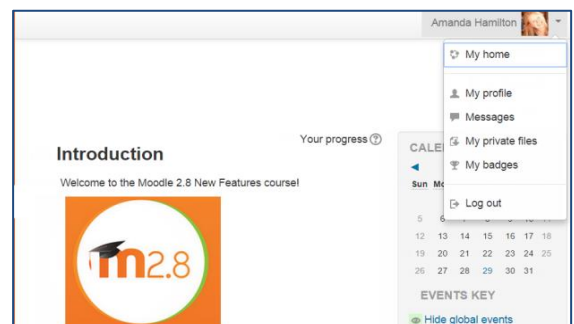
Amanda Hamilton

My home

My profile

Messages

My private files

My badges

Log out

Your progress ?

Introduction

Welcome to the Moodle 2.8 New Features course!

m2.8

CALE

Sun Mo

| 5 | 6 | | | | | |
|---|---|---|---|---|---|---|
| 12 | 13 | 14 | 15 | 16 | 17 | 18 |
| 19 | 20 | 21 | 22 | 23 | 24 | 25 |
| 26 | 27 | 28 | 29 | 30 | 31 | |

EVENTS KEY

Hide global events